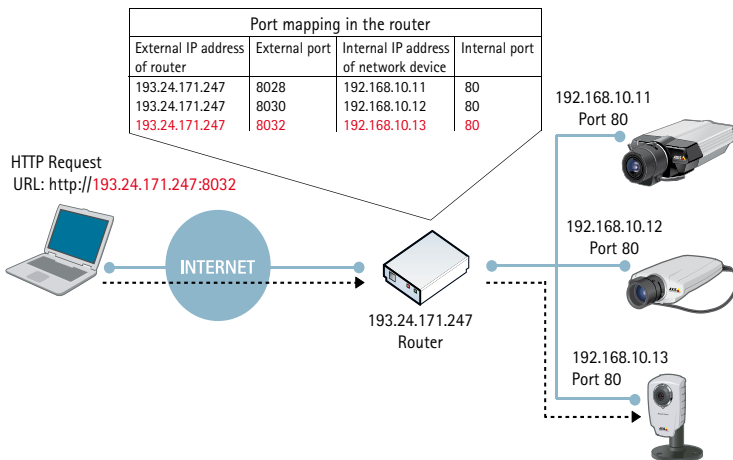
Port mapping in the router

| External IP address of router | External port | Internal IP address of network device | Internal port |
|---|---|---|---|
| 193.24.171.247 | 8028 | 192.168.10.11 | 80 |
| 193.24.171.247 | 8030 | 192.168.10.12 | 80 |
| 193.24.171.247 | 8032 | 192.168.10.13 | 80 |

HTTP Request
URL: http://193.24.171.247:8032

INTERNET

193.24.171.247
Router

192.168.10.11
Port 80

192.168.10.12
Port 80

192.168.10.13
Port 80